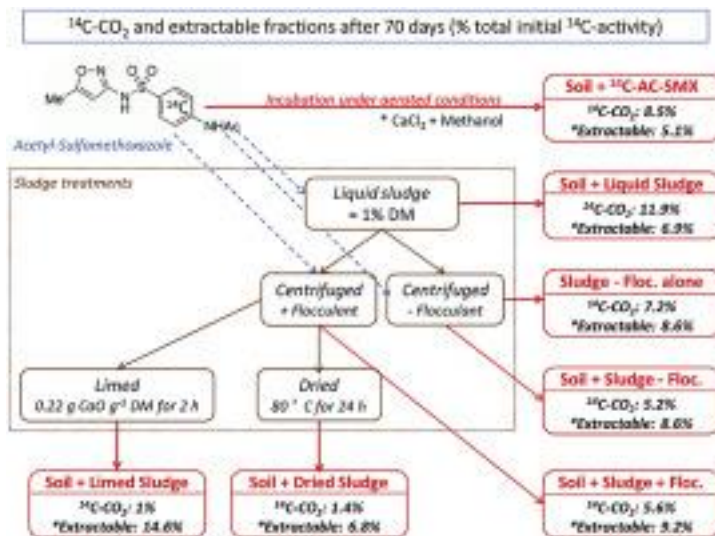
$^{14}$C-CO$_2$ and extractable fractions after 70 days (% total initial $^{14}$C-activity)

Me

O

N

H

N

S

O O

$^{14}$C

NHAc

Acetyl-Sulfamethoxazole

Incubation under aerated conditions

* CaCl$_2$ + Methanol

Soil + $^{14}$C-AC-SMX
$^{14}$C-CO$_2$: 8.5%
*Extractable: 5.1%

Sludge treatments

Liquid sludge
≈ 1% DM

Soil + Liquid Sludge
$^{14}$C-CO$_2$: 11.9%
*Extractable: 6.9%

Centrifuged
+ Flocculent

Centrifuged
- Flocculent

Sludge - Floc. alone
$^{14}$C-CO$_2$: 7.2%
*Extractable: 8.6%

Limed
0.22 g CaO g$^{-1}$ DM for 2 h

Dried
80 ° C for 24 h

Soil + Sludge - Floc.
$^{14}$C-CO$_2$: 5.2%
*Extractable: 8.0%

Soil + Limed Sludge
$^{14}$C-CO$_2$: 1%
*Extractable: 14.6%

Soil + Dried Sludge
$^{14}$C-CO$_2$: 1.4%
*Extractable: 6.8%

Soil + Sludge + Floc.
$^{14}$C-CO$_2$: 5.6%
*Extractable: 9.2%